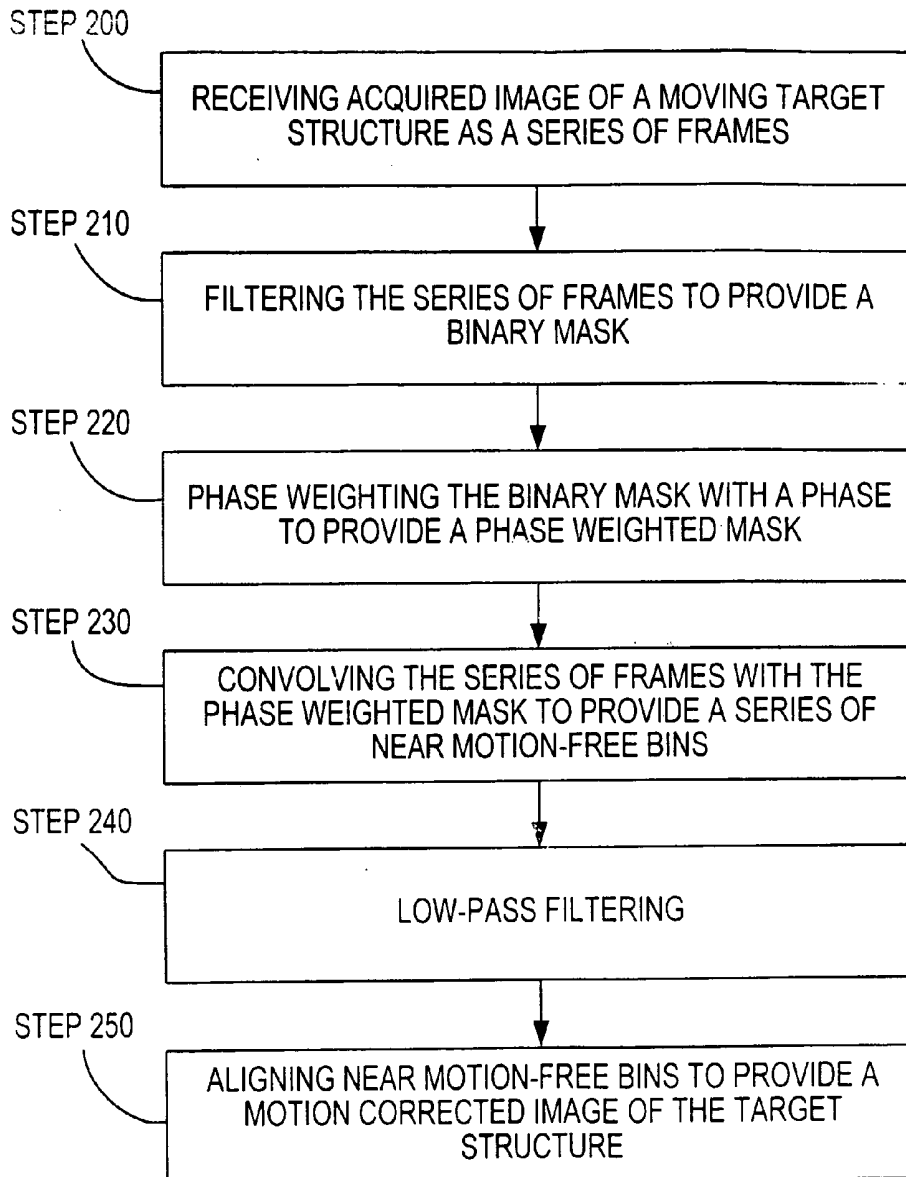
STEP 200
RECEIVING ACQUIRED IMAGE OF A MOVING TARGET STRUCTURE AS A SERIES OF FRAMES

STEP 210
FILTERING THE SERIES OF FRAMES TO PROVIDE A BINARY MASK

STEP 220
PHASE WEIGHTING THE BINARY MASK WITH A PHASE TO PROVIDE A PHASE WEIGHTED MASK

STEP 230
CONVOLVING THE SERIES OF FRAMES WITH THE PHASE WEIGHTED MASK TO PROVIDE A SERIES OF NEAR MOTION-FREE BINS

STEP 240
LOW-PASS FILTERING

STEP 250
ALIGNING NEAR MOTION-FREE BINS TO PROVIDE A MOTION CORRECTED IMAGE OF THE TARGET STRUCTURE